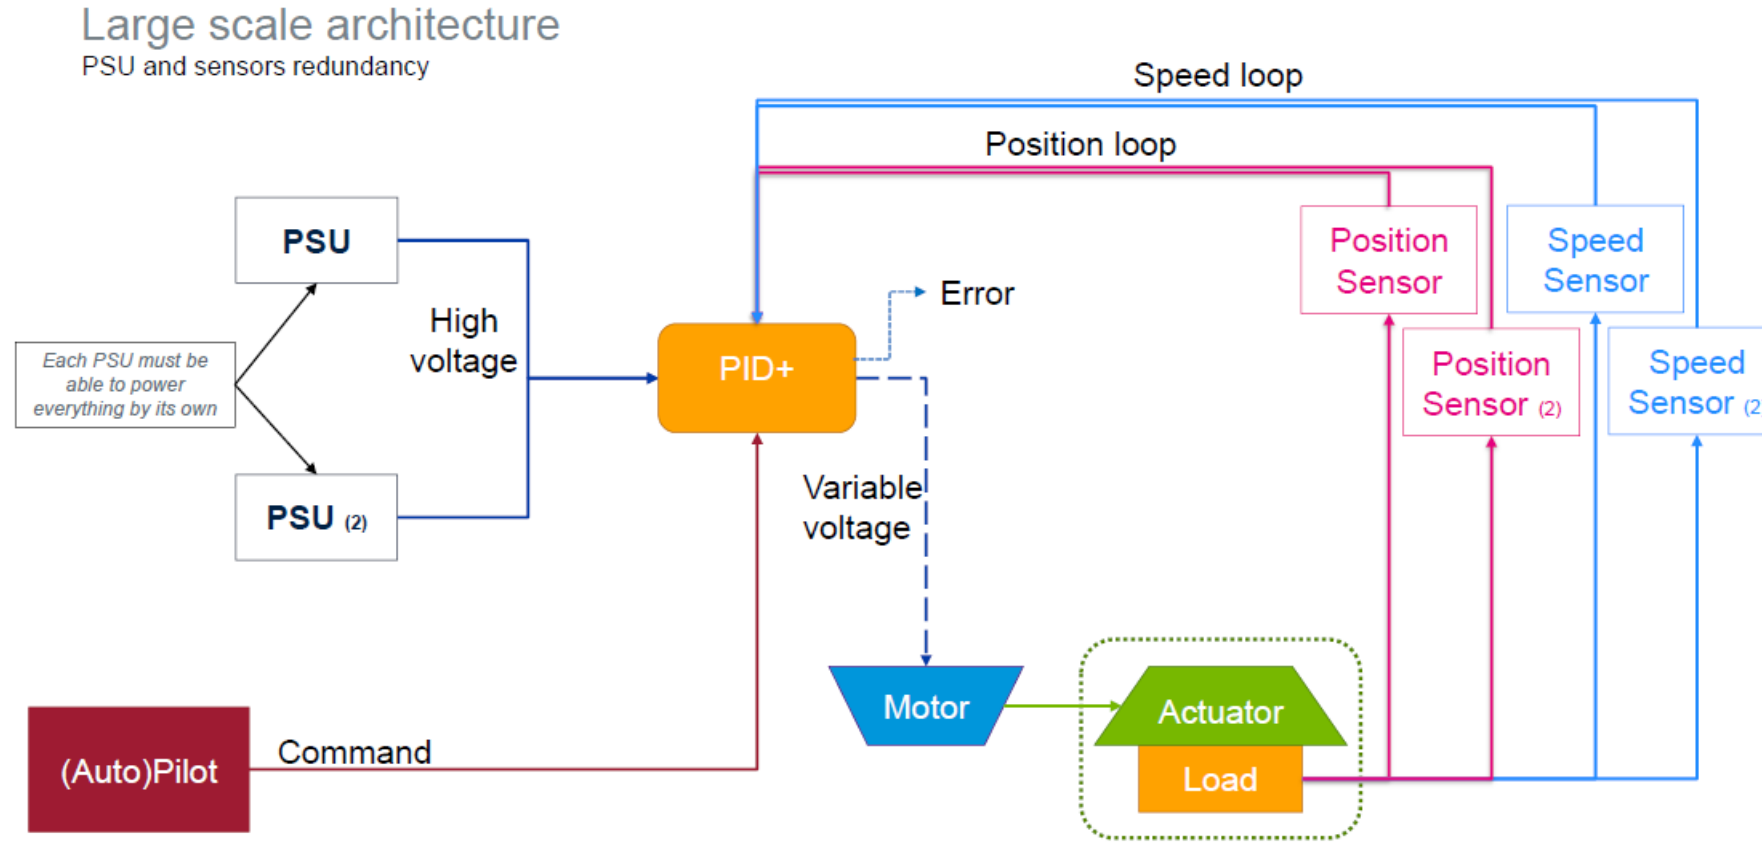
Large scale architecture
PSU and sensors redundancy

Speed loop

Position loop

PSU

High voltage

Each PSU must be able to power everything by its own

PSU (2)

PID+

Error

Position Sensor

Speed Sensor

Position Sensor (2)

Speed Sensor (2

Variable voltage

Motor

Actuator

Load

(Auto)Pilot

Command